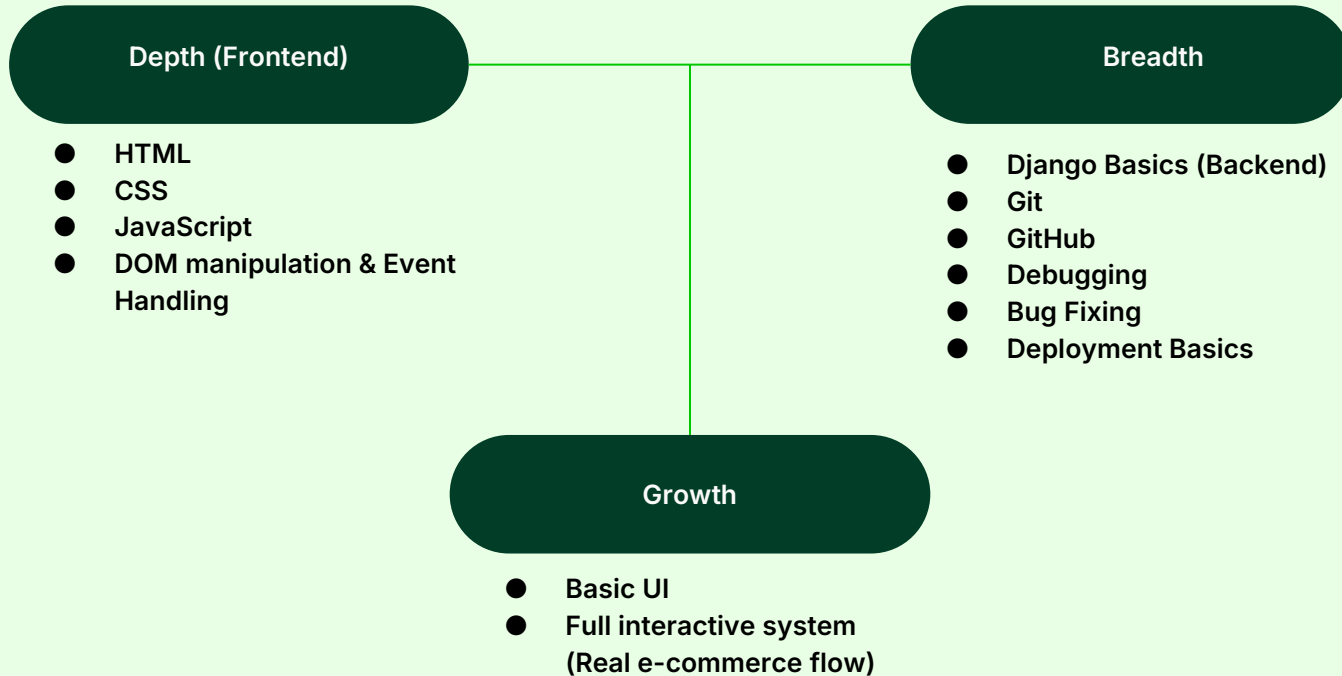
Depth (Frontend)

- HTML
- CSS
- JavaScript
- DOM manipulation & Event Handling

Breadth

- Django Basics (Backend)
- Git
- GitHub
- Debugging
- Bug Fixing
- Deployment Basics

Growth

- Basic UI
- Full interactive system (Real e-commerce flow)